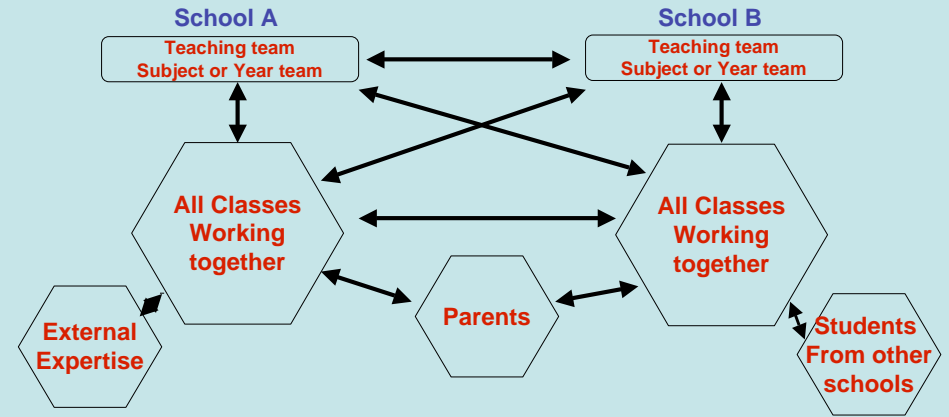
School A

Teaching team
Subject or Year team

School B

Teaching team
Subject or Year team

All Classes Working together

All Classes Working together

External Expertise

Parents

Students From other schools